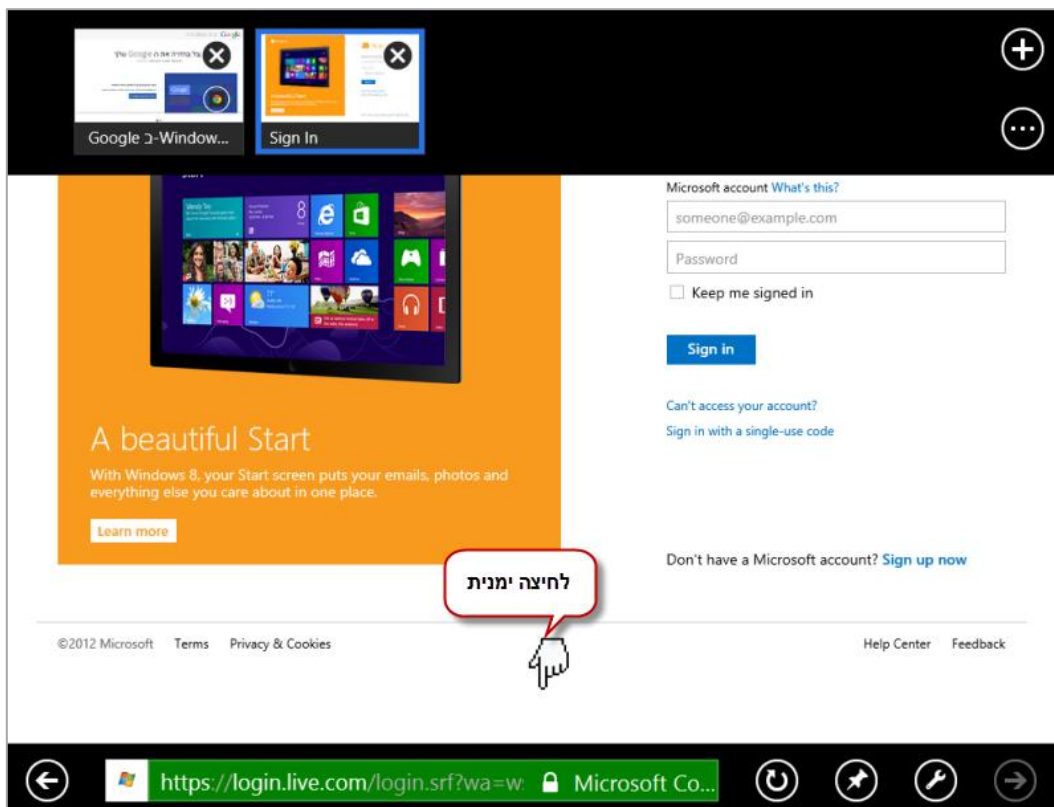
Google ב-Window...

Sign In

Microsoft account What's this?

someone@example.com

Password

Keep me signed in

Sign in

Can't access your account?

Sign in with a single-use code

A beautiful Start

With Windows 8, your Start screen puts your emails, photos and everything else you care about in one place.

Learn more

Don't have a Microsoft account? Sign up now

לחיצה ימנית

©2012 Microsoft Terms Privacy & Cookies

Help Center Feedback

https://login.live.com/login.srf?wa=w Microsoft Co...